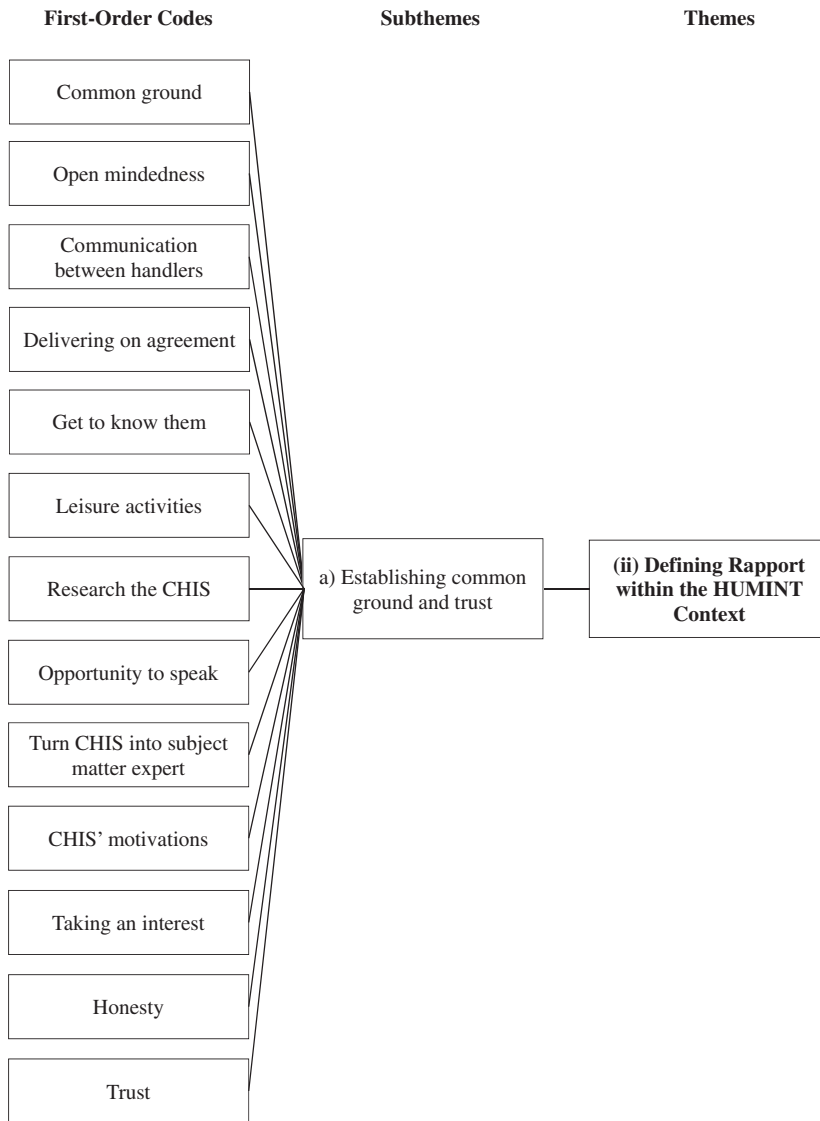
First-Order Codes

Subthemes

Themes

Common ground

Open mindedness

Communication between handlers

Delivering on agreement

Get to know them

Leisure activities

Research the CHIS

Opportunity to speak

Turn CHIS into subject matter expert

CHIS' motivations

Taking an interest

Honesty

Trust

a) Establishing common ground and trust

(ii) Defining Rapport within the HUMINT Context